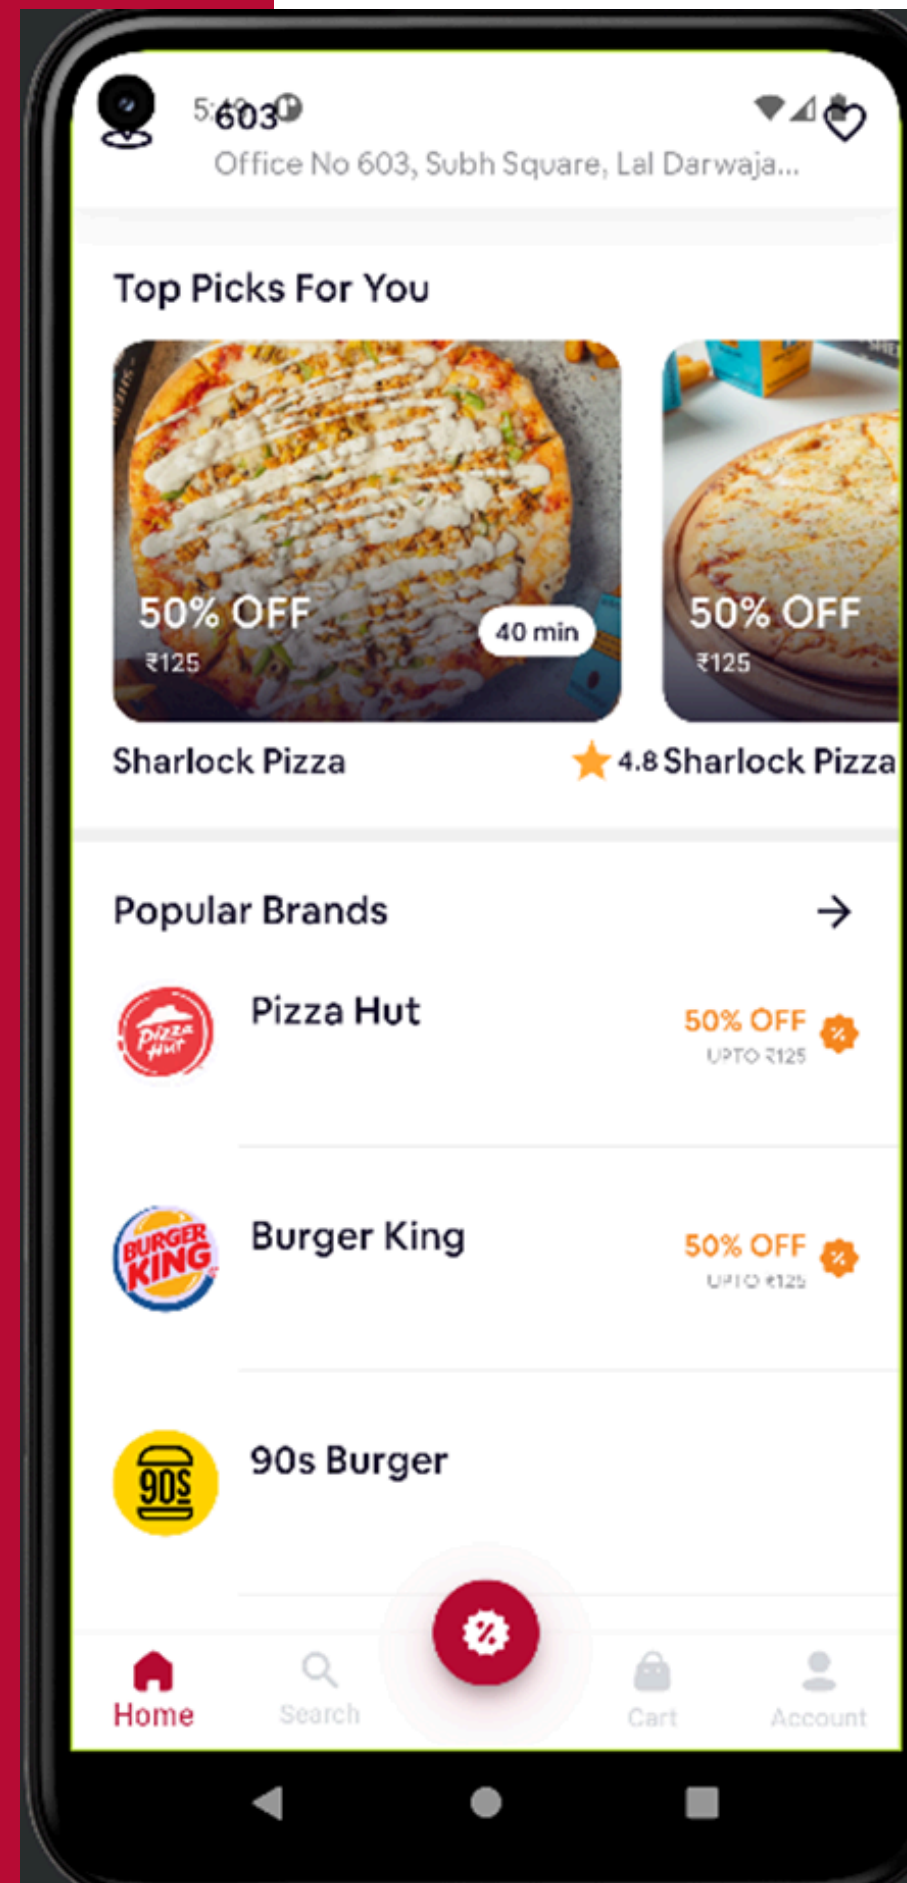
5:40 603
Office No 603, Subh Square, Lal Darwaja...

Top Picks For You

50% OFF
₹125
40 min
Sharlock Pizza

50% OFF
₹125
4.8 Sharlock Pizza

Popular Brands

Pizza Hut
Pizza Hut
50% OFF
UPTO ₹125

BURGER KING
Burger King
50% OFF
UPTO ₹125

90S
90s Burger

Home
Search
Cart
Account